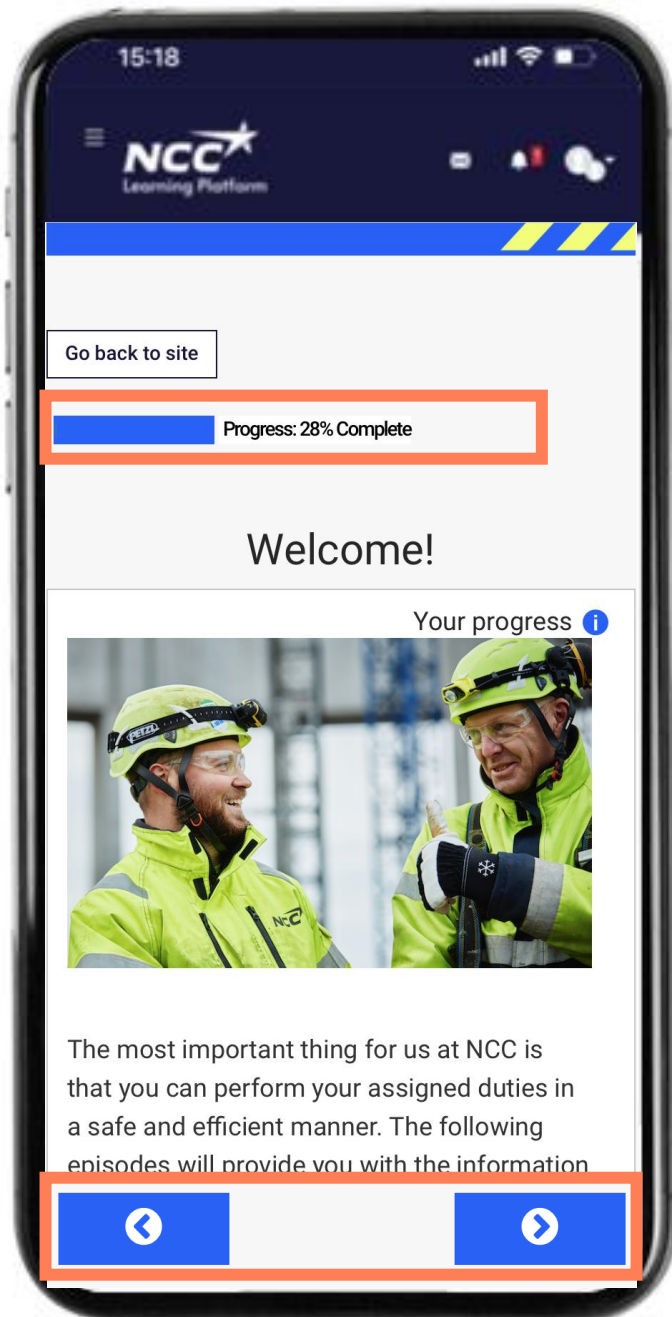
15:18

NCC
Learning Platform

Go back to site

Progress: 28% Complete

Welcome!

Your progress

PETZL

NCC

The most important thing for us at NCC is that you can perform your assigned duties in a safe and efficient manner. The following episodes will provide you with the information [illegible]